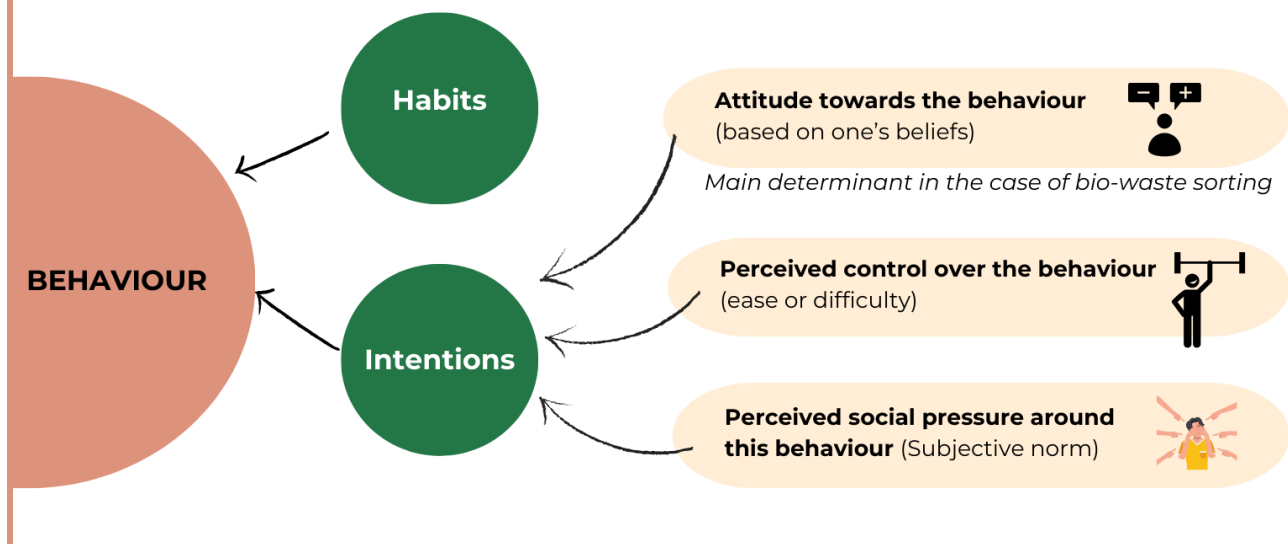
BEHAVIOUR

Habits

Intentions

Attitude towards the behaviour (based on one's beliefs)

Main determinant in the case of bio-waste sorting

Perceived control over the behaviour (ease or difficulty)

Perceived social pressure around this behaviour (Subjective norm)